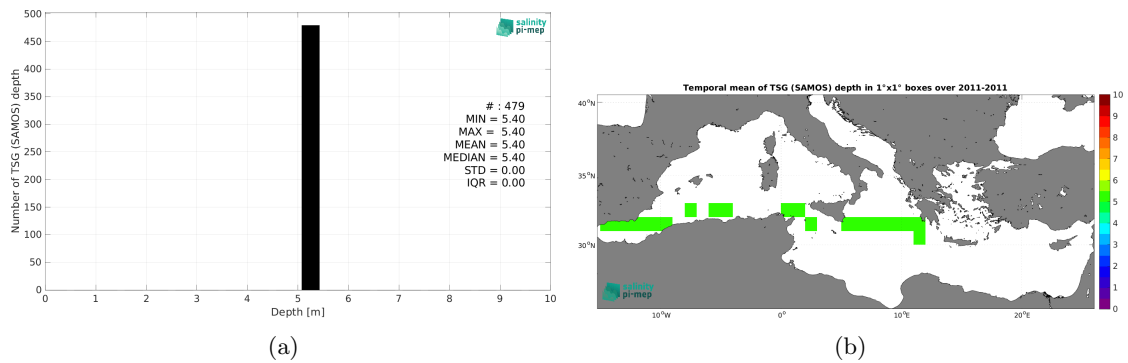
salinity
pi-mep

Number of TSG (SAMOS) depth

500
450
400
350
300
250
200
150
100
50
0

0 1 2 3 4 5 6 7 8 9 10
Depth [m]

# : 479
MIN = 5.40
MAX = 5.40
MEAN = 5.40
MEDIAN = 5.40
STD = 0.00
IQR = 0.00

(a)

Temporal mean of TSG (SAMOS) depth in 1°x1° boxes over 2011-2011

40°N
35°N
30°N

10°W 0° 10°E 20°E

salinity
pi-mep

10
9
8
7
6
5
4
3
2
1
0

(b)